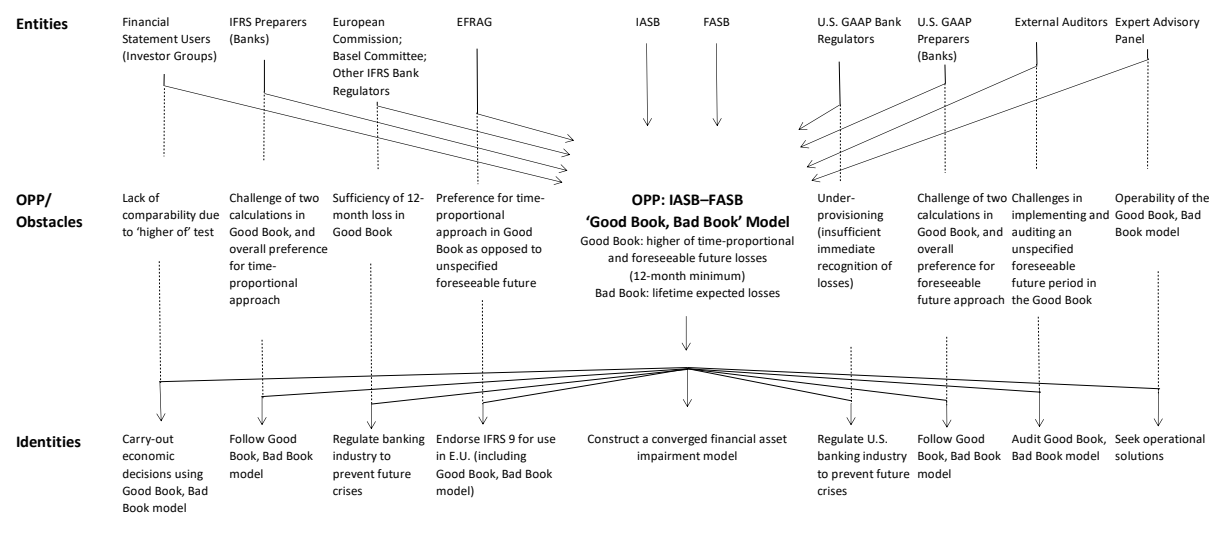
Entities

Financial Statement Users (Investor Groups)

IFRS Preparers (Banks)

European Commission; Basel Committee; Other IFRS Bank Regulators

EFRAG

IASB

FASB

U.S. GAAP Bank Regulators

U.S. GAAP Preparers (Banks)

External Auditors

Expert Advisory Panel

OPP/ Obstacles

Lack of comparability due to 'higher of' test

Challenge of two calculations in Good Book, and overall preference for time-proportional approach

Sufficiency of 12-month loss in Good Book

Preference for time-proportional approach in Good Book as opposed to unspecified foreseeable future

OPP: IASB–FASB 'Good Book, Bad Book' Model

Good Book: higher of time-proportional and foreseeable future losses (12-month minimum)

Bad Book: lifetime expected losses

Under-provisioning (insufficient immediate recognition of losses)

Challenge of two calculations in Good Book, and overall preference for foreseeable future approach

Challenges in implementing and auditing an unspecified foreseeable future period in the Good Book

Operability of the Good Book, Bad Book model

Identities

Carry-out economic decisions using Good Book, Bad Book model

Follow Good Book, Bad Book model

Regulate banking industry to prevent future crises

Endorse IFRS 9 for use in E.U. (including Good Book, Bad Book model)

Construct a converged financial asset impairment model

Regulate U.S. banking industry to prevent future crises

Follow Good Book, Bad Book model

Audit Good Book, Bad Book model

Seek operational solutions